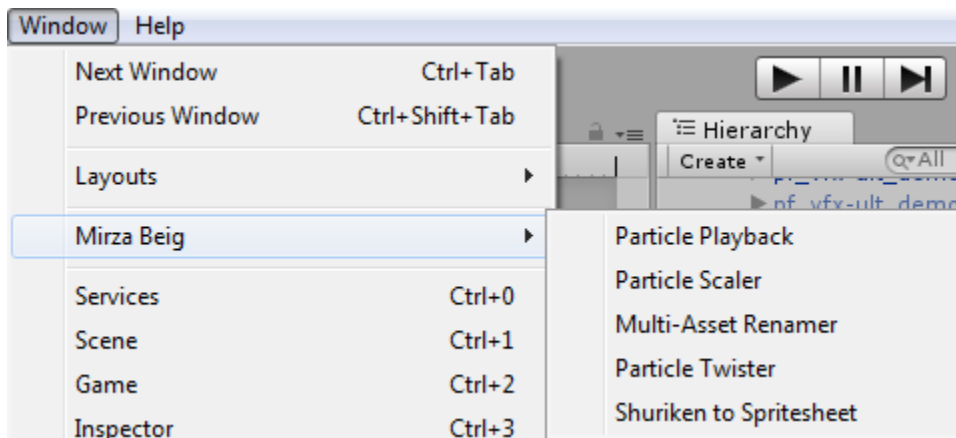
Window Help

Next Window Ctrl+Tab
Previous Window Ctrl+Shift+Tab
Layouts
Mirza Beig
Services Ctrl+0
Scene Ctrl+1
Game Ctrl+2
Inspector Ctrl+3

Hierarchy
Create
All
pf_vfx-ult_demo

Particle Playback
Particle Scaler
Multi-Asset Renamer
Particle Twister
Shuriken to Spritesheet